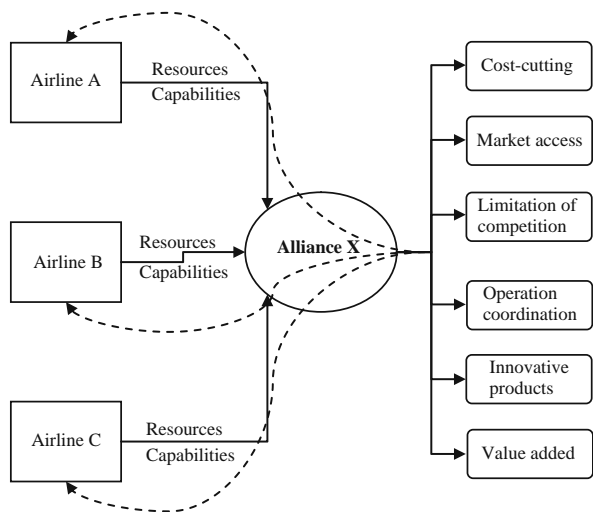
Airline A
Resources
Capabilities

Airline B
Resources
Capabilities

Airline C
Resources
Capabilities

Alliance X

Cost-cutting

Market access

Limitation of competition

Operation coordination

Innovative products

Value added